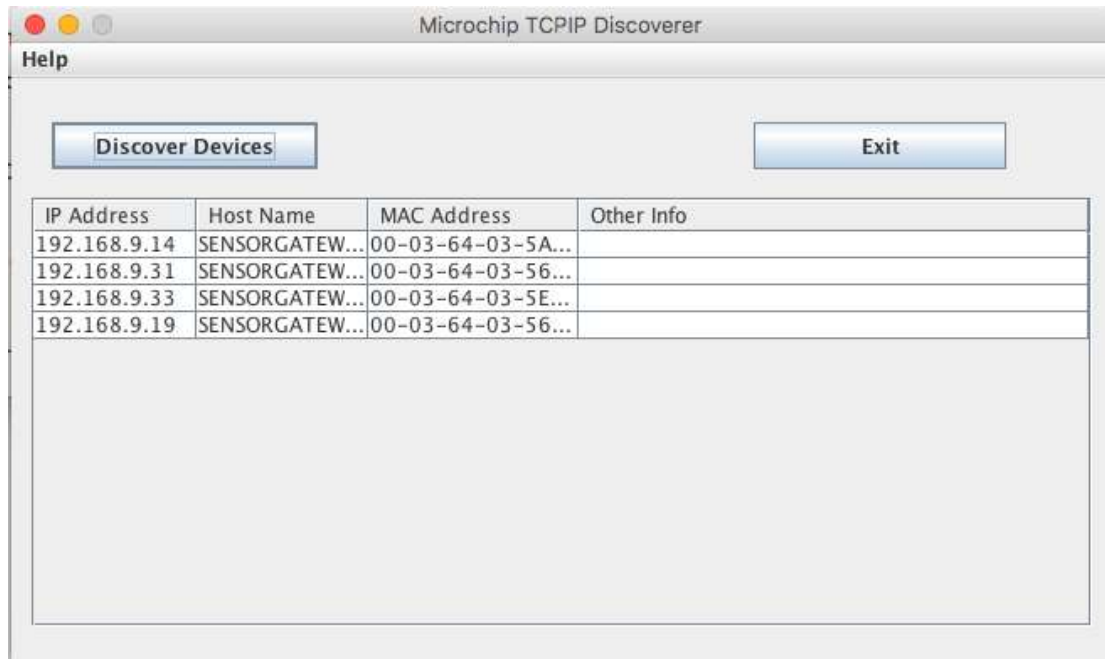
Microchip TCPIP Discoverer

Help

Discover Devices

Exit

| IP Address | Host Name | MAC Address | Other Info |
|---|---|---|---|
| 192.168.9.14 | SENSORGATEW... | 00-03-64-03-5A... | |
| 192.168.9.31 | SENSORGATEW... | 00-03-64-03-56... | |
| 192.168.9.33 | SENSORGATEW... | 00-03-64-03-5E... | |
| 192.168.9.19 | SENSORGATEW... | 00-03-64-03-56... | |